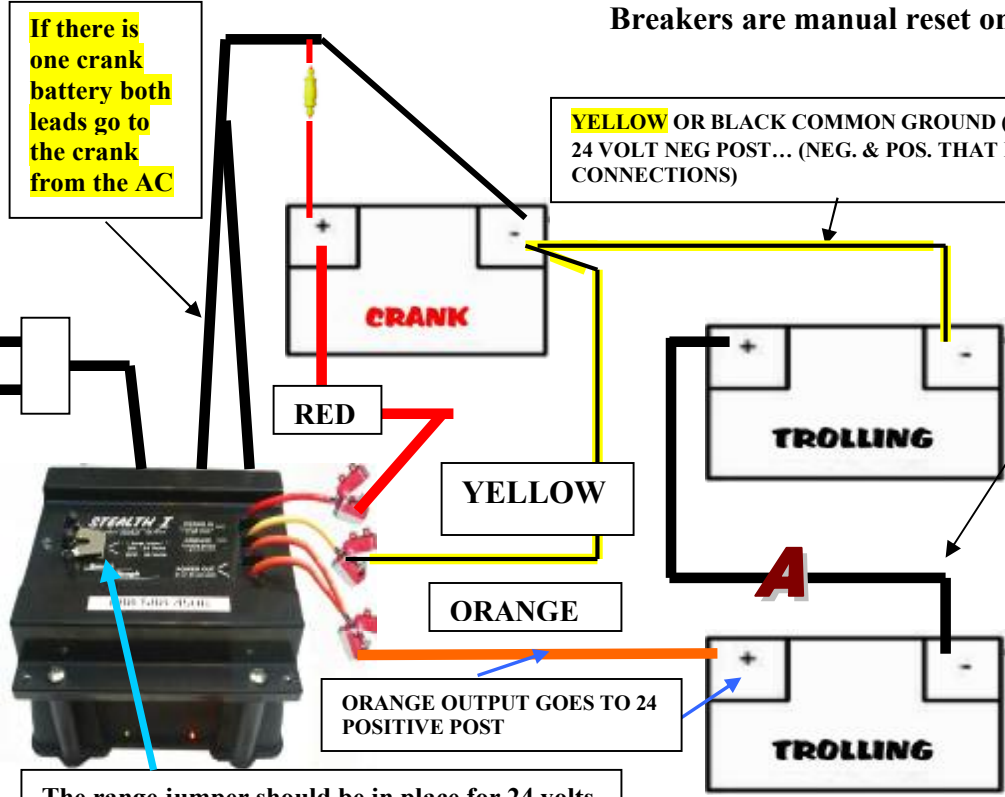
If there is one crank battery both leads go to the crank from the AC

Breakers are manual reset or

YELLOW OR BLACK COMMON GROUND ( 24 VOLT NEG POST… (NEG. & POS. THAT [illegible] CONNECTIONS)

+

-

CRANK

RED

YELLOW

+

-

TROLLING

A

ORANGE

STEALTH I

ORANGE OUTPUT GOES TO 24 POSITIVE POST

+

-

TROLLING

The range jumper should be in place for 24 volts